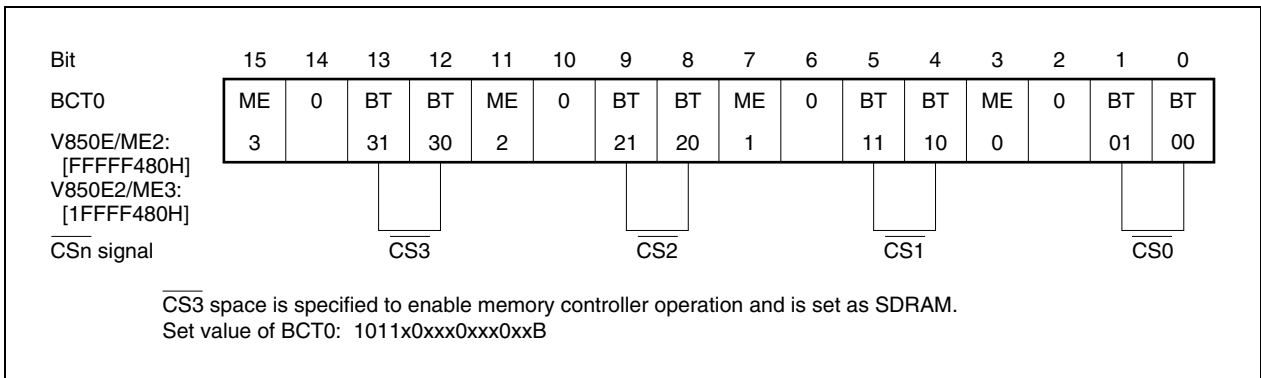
| Bit | 15 | 14 | 13 | 12 | 11 | 10 | 9 | 8 | 7 | 6 | 5 | 4 | 3 | 2 | 1 | 0 |
|---|---|---|---|---|---|---|---|---|---|---|---|---|---|---|---|---|
| BCT0 V850E/ME2: [FFFFF480H] V850E2/ME3: [1FFFF480H] | ME3 | 0 | BT31 | BT30 | ME2 | 0 | BT21 | BT20 | ME1 | 0 | BT11 | BT10 | ME0 | 0 | BT01 | BT00 |

$\overline{CS}$n signal $\overline{CS3}$ $\overline{CS2}$ $\overline{CS1}$ $\overline{CS0}$

$\overline{CS3}$ space is specified to enable memory controller operation and is set as SDRAM.
Set value of BCT0: 1011x0xxx0xxx0xxB